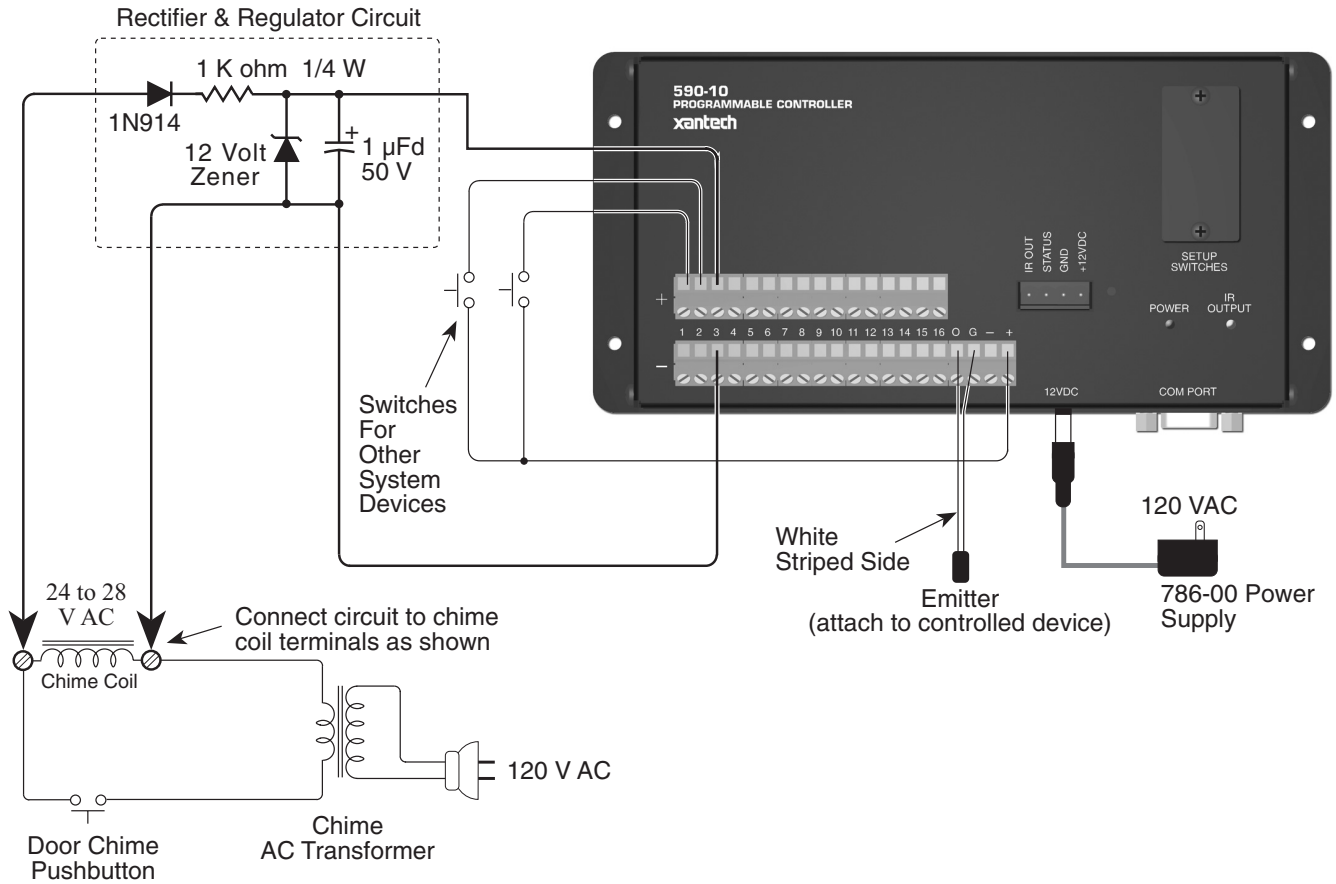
Rectifier & Regulator Circuit

1 K ohm 1/4 W

1N914

12 Volt Zener

+ 1 μFd 50 V

590-10
PROGRAMMABLE CONTROLLER
xantech

SETUP SWITCHES

IR OUT STATUS GND +12VDC

POWER

IR OUTPUT

+

1 2 3 4 5 6 7 8 9 10 11 12 13 14 15 16 O G – +

–

12VDC

COM PORT

Switches For Other System Devices

White Striped Side

Emitter (attach to controlled device)

120 VAC

786-00 Power Supply

24 to 28 V AC

Connect circuit to chime coil terminals as shown

Chime Coil

120 V AC

Door Chime Pushbutton

Chime AC Transformer